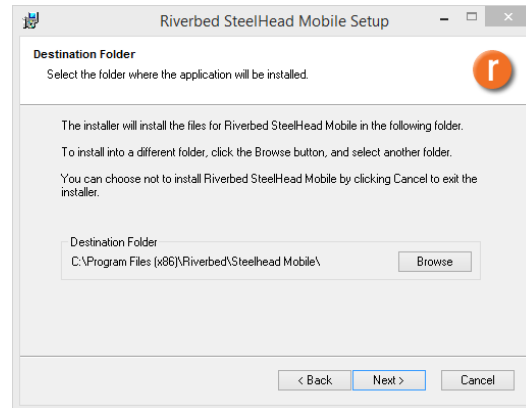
Riverbed SteelHead Mobile Setup

Destination Folder

Select the folder where the application will be installed.

r

The installer will install the files for Riverbed SteelHead Mobile in the following folder.

To install into a different folder, click the Browse button, and select another folder.

You can choose not to install Riverbed SteelHead Mobile by clicking Cancel to exit the installer.

Destination Folder

C:\Program Files (x86)\Riverbed\Steelhead Mobile\

Browse

< Back

Next >

Cancel